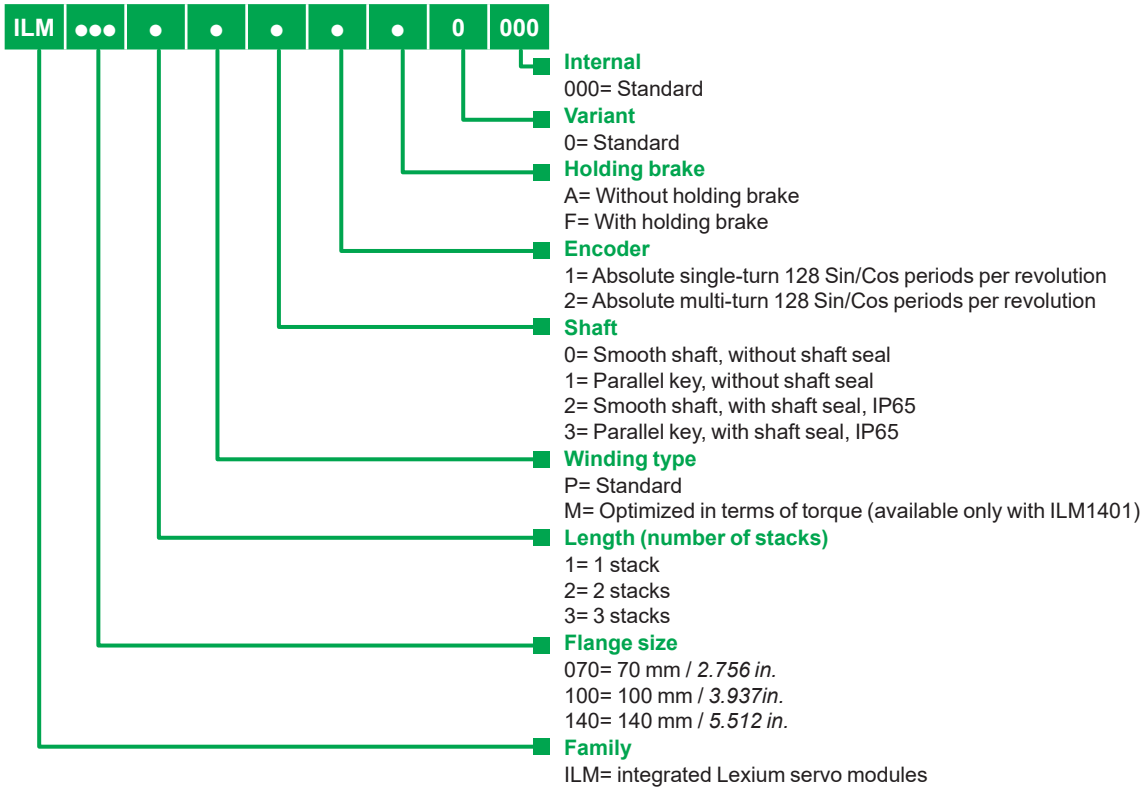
ILM ●●● ● ● ● ● ● 0 000

Internal
000= Standard

Variant
0= Standard

Holding brake
A= Without holding brake
F= With holding brake

Encoder
1= Absolute single-turn 128 Sin/Cos periods per revolution
2= Absolute multi-turn 128 Sin/Cos periods per revolution

Shaft
0= Smooth shaft, without shaft seal
1= Parallel key, without shaft seal
2= Smooth shaft, with shaft seal, IP65
3= Parallel key, with shaft seal, IP65

Winding type
P= Standard
M= Optimized in terms of torque (available only with ILM1401)

Length (number of stacks)
1= 1 stack
2= 2 stacks
3= 3 stacks

Flange size
070= 70 mm / 2.756 in.
100= 100 mm / 3.937in.
140= 140 mm / 5.512 in.

Family
ILM= integrated Lexium servo modules